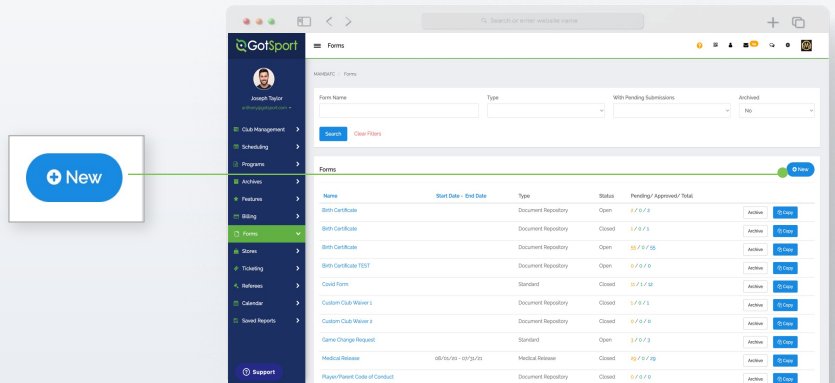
New

Search or enter website name

GotSport

Forms

Joseph Taylor
anthony@gotsport.com

Club Management
Scheduling
Programs
Archives
Features
Billing
Forms
Stores
Ticketing
Referees
Calendar
Saved Reports

Support

MAMBXYC / Forms

Form Name
Type
With Pending Submissions
Archived
No

Search
Clear Filters

Forms
New

| Name | Start Date - End Date | Type | Status | Pending/ Approved/ Total | | |
|---|---|---|---|---|---|---|
| Birth Certificate | | Document Repository | Open | 0 / 0 / 0 | Archive | Copy |
| Birth Certificate | | Document Repository | Closed | 1 / 0 / 1 | Archive | Copy |
| Birth Certificate | | Document Repository | Open | 55 / 0 / 55 | Archive | Copy |
| Birth Certificate TEST | | Document Repository | Open | 0 / 0 / 0 | Archive | Copy |
| Covid Form | | Standard | Closed | 11 / 1 / 12 | Archive | Copy |
| Custom Club Waiver 1 | | Document Repository | Closed | 1 / 0 / 1 | Archive | Copy |
| Custom Club Waiver 2 | | Document Repository | Closed | 0 / 0 / 0 | Archive | Copy |
| Game Change Request | | Standard | Open | 3 / 0 / 3 | Archive | Copy |
| Medical Release | 08/01/20 - 07/31/21 | Medical Release | Closed | 29 / 0 / 29 | Archive | Copy |
| Player/Parent Code of Conduct | | Document Repository | Closed | 0 / 0 / 0 | Archive | Copy |